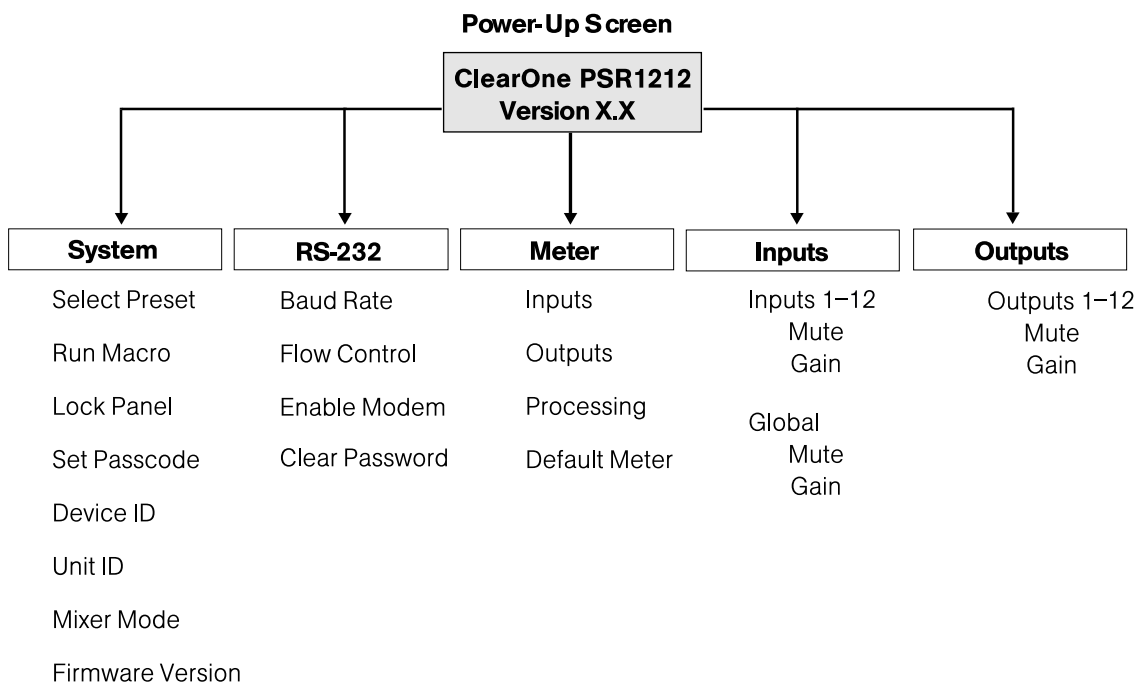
Power-Up S creen

ClearOne PSR1212
Version X.X

System
Select Preset
Run Macro
Lock Panel
Set Passcode
Device ID
Unit ID
Mixer Mode
Firmware Version

RS-232
Baud Rate
Flow Control
Enable Modem
Clear Password

Meter
Inputs
Outputs
Processing
Default Meter

Inputs
Inputs 1–12
Mute
Gain
Global
Mute
Gain

Outputs
Outputs 1–12
Mute
Gain